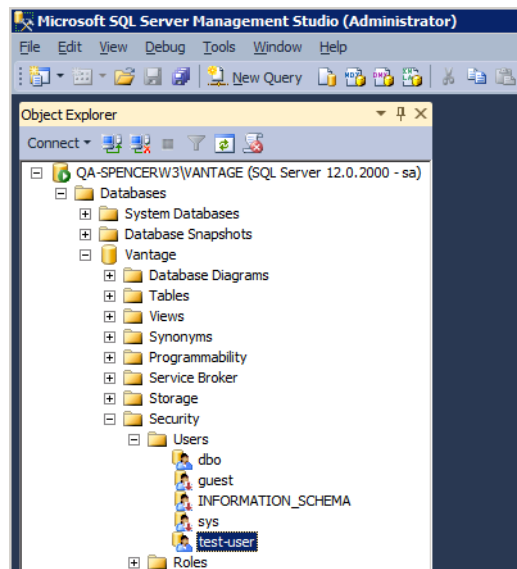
Microsoft SQL Server Management Studio (Administrator)

File Edit View Debug Tools Window Help

New Query

Object Explorer

Connect

QA-SPENCERW3\VANTAGE (SQL Server 12.0.2000 - sa)
Databases
System Databases
Database Snapshots
Vantage
Database Diagrams
Tables
Views
Synonyms
Programmability
Service Broker
Storage
Security
Users
dbo
guest
INFORMATION_SCHEMA
sys
test-user
Roles